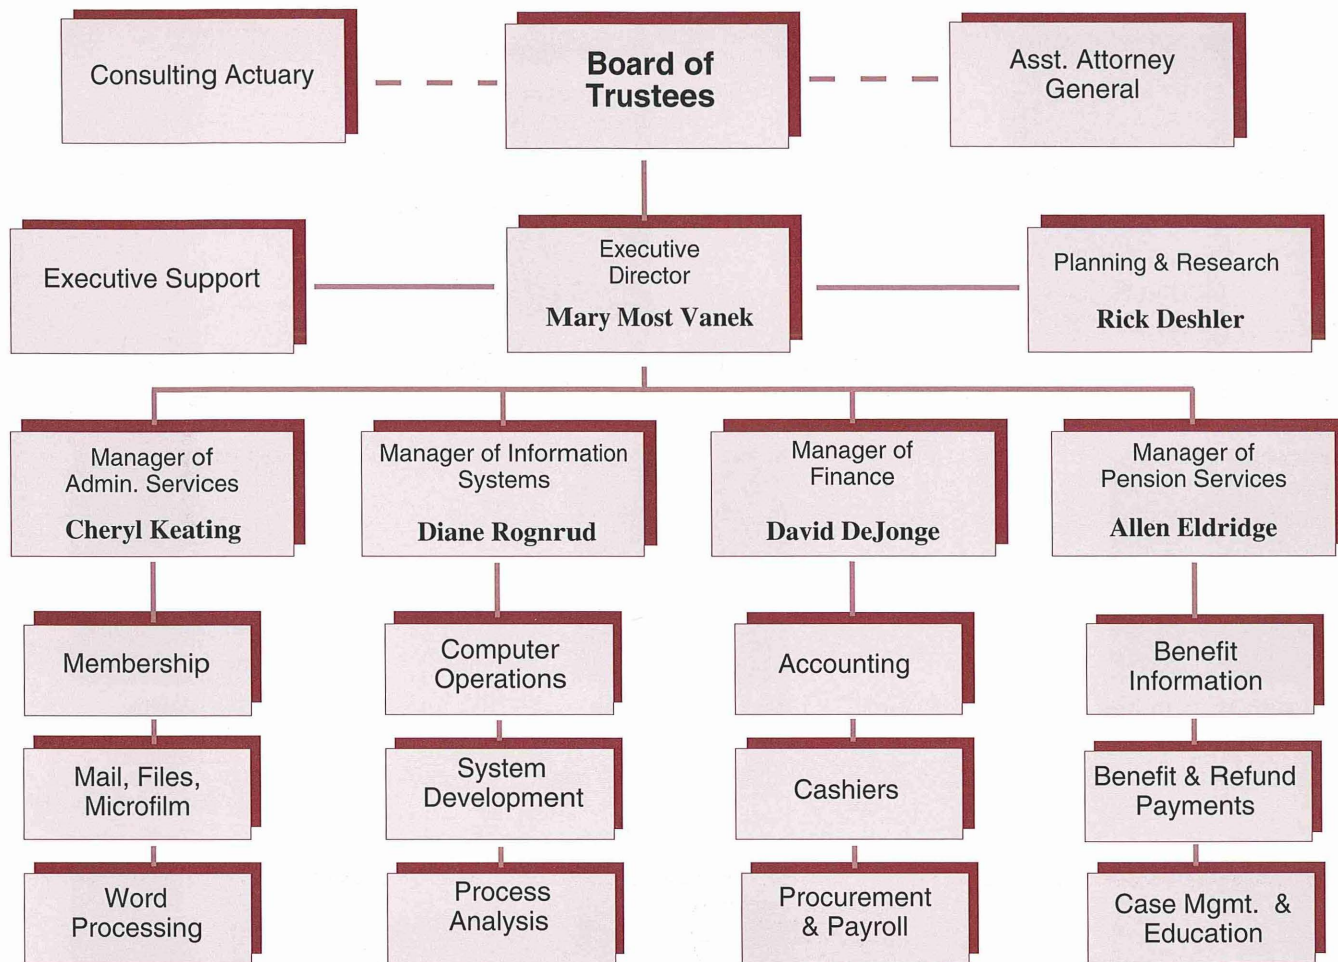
Consulting Actuary

Board of Trustees

Asst. Attorney General

Executive Support

Executive Director

Mary Most Vanek

Planning & Research

Rick Deshler

Manager of Admin. Services

Cheryl Keating

Manager of Information Systems

Diane Rognrud

Manager of Finance

David DeJonge

Manager of Pension Services

Allen Eldridge

Membership

Mail, Files, Microfilm

Word Processing

Computer Operations

System Development

Process Analysis

Accounting

Cashiers

Procurement & Payroll

Benefit Information

Benefit & Refund Payments

Case Mgmt. & Education